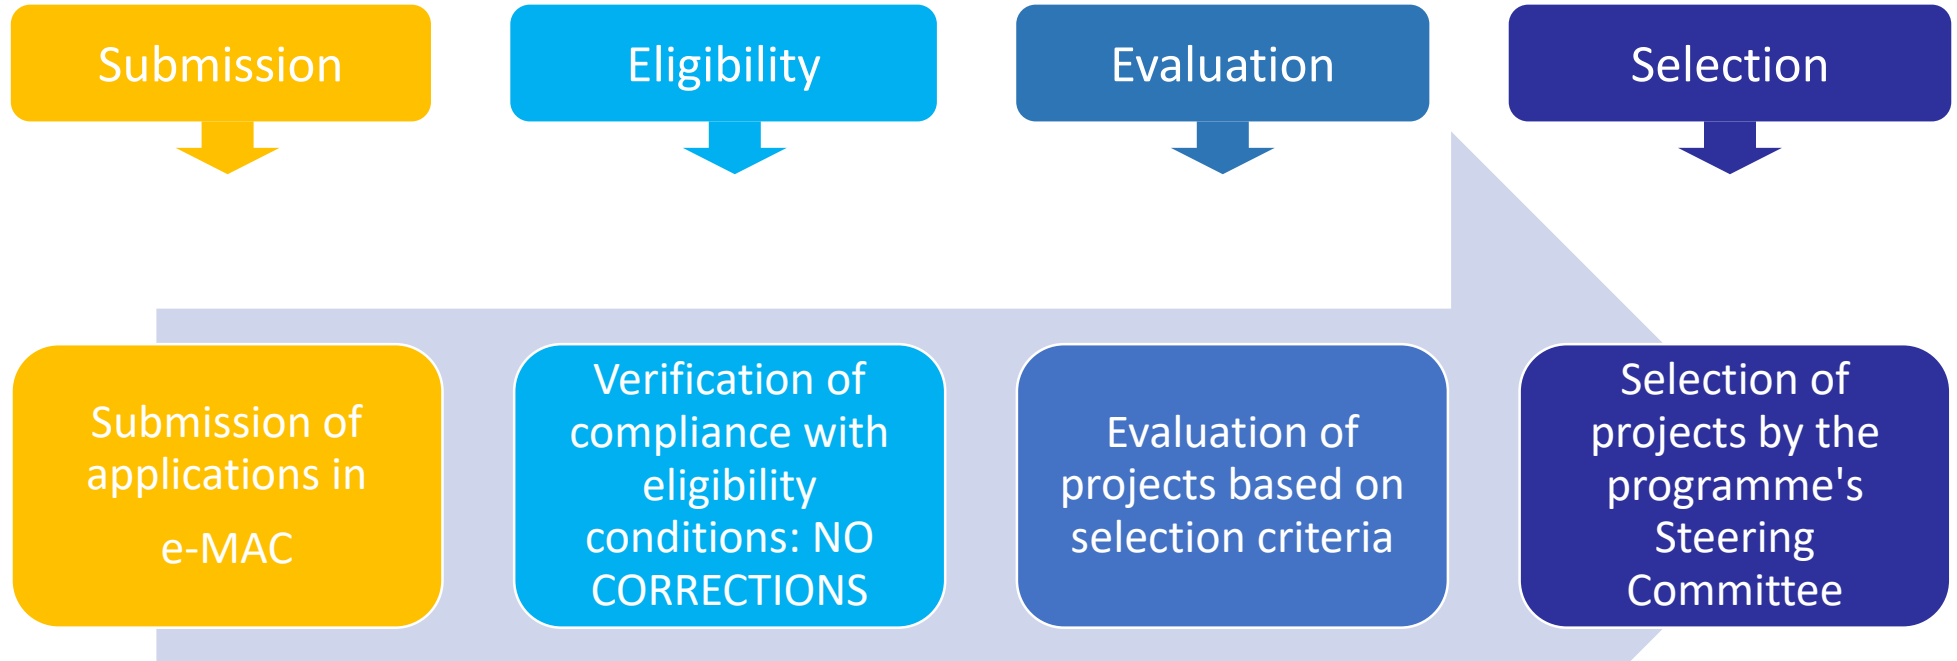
Submission

Submission of applications in

e-MAC

Eligibility

Verification of compliance with eligibility conditions: NO CORRECTIONS

Evaluation

Evaluation of projects based on selection criteria

Selection

Selection of projects by the programme's Steering Committee